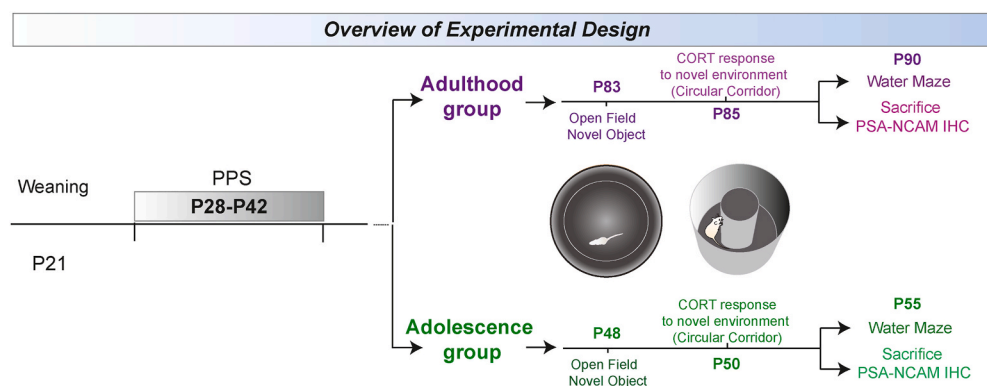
Overview of Experimental Design

Weaning

P21

PPS

P28-P42

Adulthood group

P83

Open Field
Novel Object

CORT response to novel environment (Circular Corridor)

P85

P90
Water Maze

Sacrifice
PSA-NCAM IHC

Adolescence group

P48

Open Field
Novel Object

CORT response to novel environment (Circular Corridor)

P50

P55
Water Maze

Sacrifice
PSA-NCAM IHC